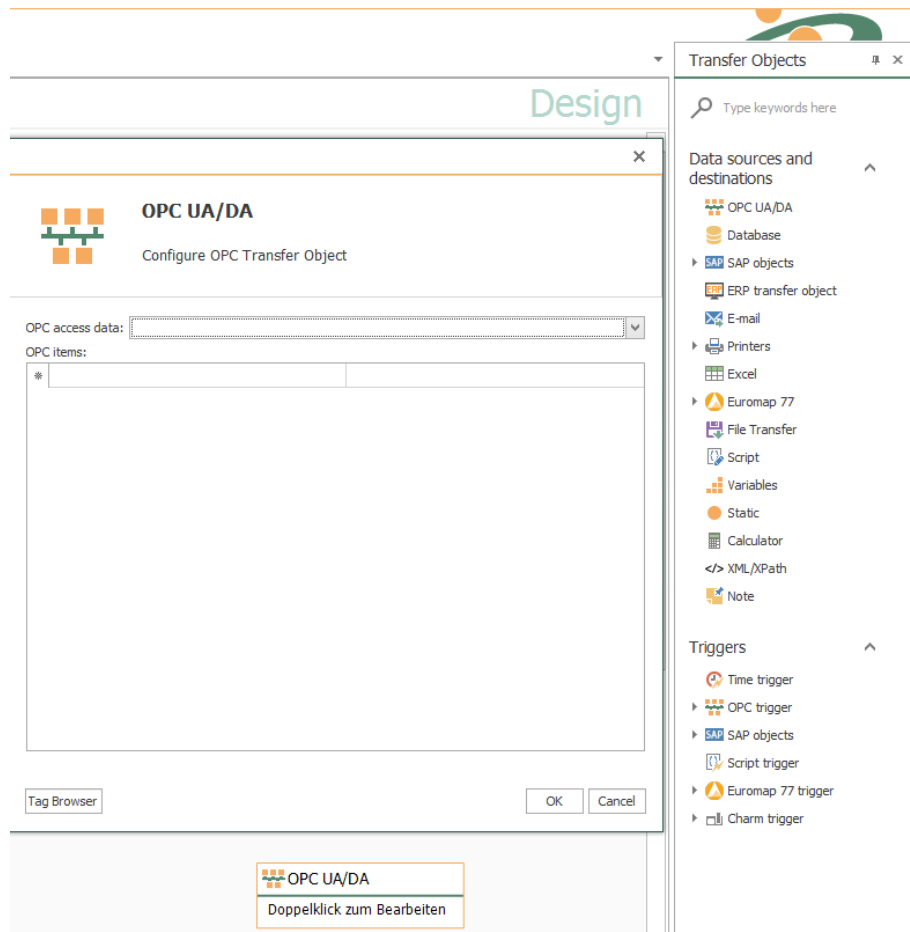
Design

OPC UA/DA

Configure OPC Transfer Object

OPC access data:

OPC items:

Tag Browser

OK

Cancel

OPC UA/DA

Doppelklick zum Bearbeiten

Transfer Objects

Type keywords here

Data sources and destinations

OPC UA/DA
Database
SAP objects
ERP transfer object
E-mail
Printers
Excel
Euromap 77
File Transfer
Script
Variables
Static
Calculator
XML/XPath
Note

Triggers

Time trigger
OPC trigger
SAP objects
Script trigger
Euromap 77 trigger
Charm trigger